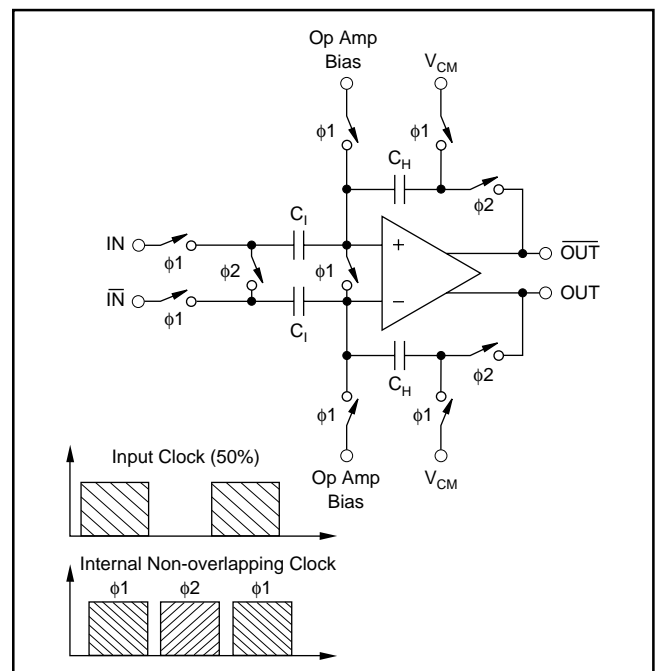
Op Amp Bias

$V_{CM}$

$\phi1$

$\phi1$

$C_H$

$\phi2$

IN

$\phi1$

$C_I$

$\phi2$

$\phi1$

+

$\overline{OUT}$

$\overline{IN}$

$\phi1$

$C_I$

−

OUT

$C_H$

$\phi2$

$\phi1$

$\phi1$

Op Amp Bias

$V_{CM}$

Input Clock (50%)

Internal Non-overlapping Clock

$\phi1$ $\phi2$ $\phi1$